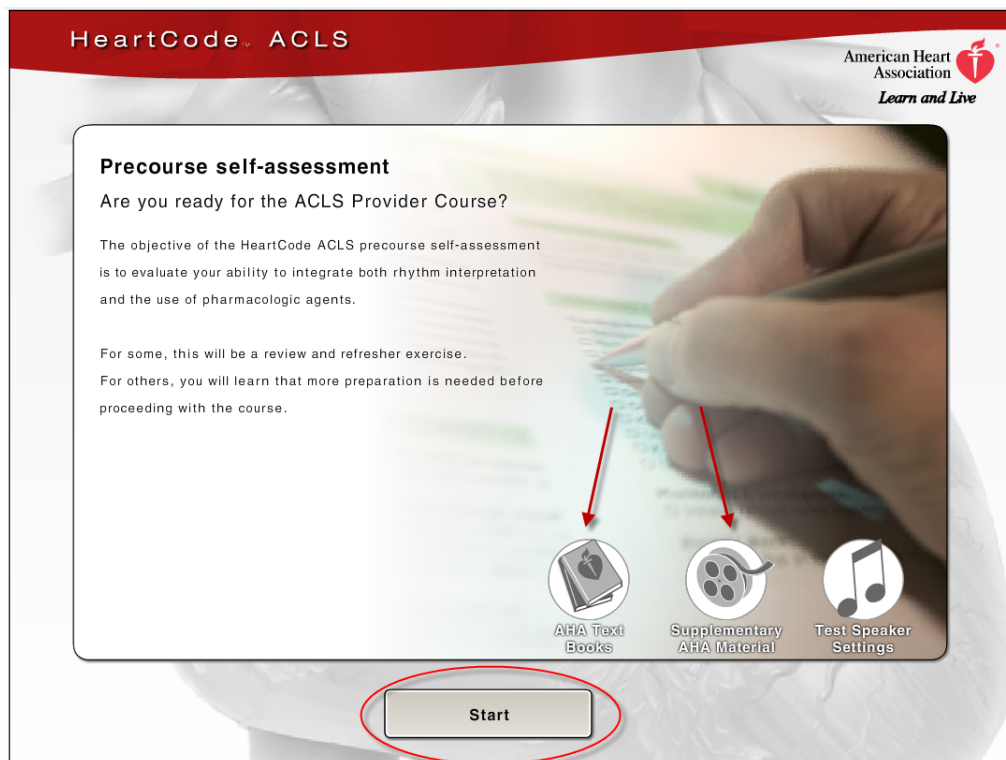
HeartCode™ ACLS

American Heart Association®
Learn and Live

Precourse self-assessment

Are you ready for the ACLS Provider Course?

The objective of the HeartCode ACLS precourse self-assessment is to evaluate your ability to integrate both rhythm interpretation and the use of pharmacologic agents.

For some, this will be a review and refresher exercise.
For others, you will learn that more preparation is needed before proceeding with the course.

AHA Text Books

Supplementary AHA Material

Test Speaker Settings

Start